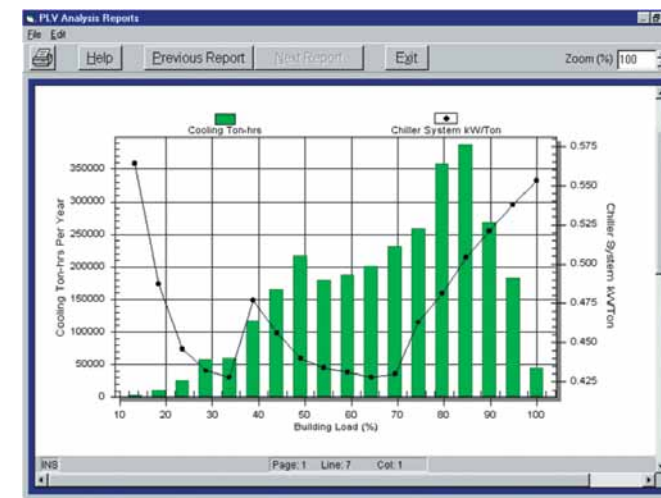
PLV Analysis Reports

File Edit

Help Previous Report Next Report Exit Zoom (%) 100

Cooling Ton-hrs

Chiller System kW/Ton

Cooling Ton-hrs Per Year

350000
300000
250000
200000
150000
100000
50000
0

10 20 30 40 50 60 70 80 90 100

Building Load (%)

Chiller System kW/Ton

0.575
0.550
0.525
0.500
0.475
0.450
0.425

INS Page: 1 Line: 7 Col: 1